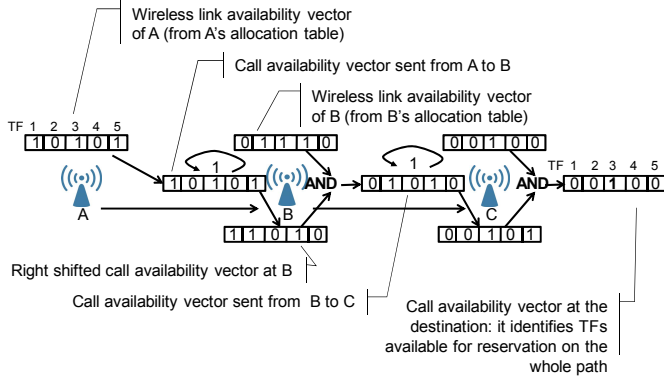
Wireless link availability vector of A (from A's allocation table)

Call availability vector sent from A to B

Wireless link availability vector of B (from B's allocation table)

TF 1 2 3 4 5

| 1 | 0 | 1 | 0 | 1 |
|---|---|---|---|---|

A

1

| 1 | 0 | 1 | 0 | 1 |
|---|---|---|---|---|

| 0 | 1 | 1 | 1 | 0 |
|---|---|---|---|---|

B

AND

| 1 | 1 | 0 | 1 | 0 |
|---|---|---|---|---|

1

| 0 | 1 | 0 | 1 | 0 |
|---|---|---|---|---|

| 0 | 0 | 1 | 0 | 0 |
|---|---|---|---|---|

C

AND

| 0 | 0 | 1 | 0 | 1 |
|---|---|---|---|---|

TF 1 2 3 4 5

| 0 | 0 | 1 | 0 | 0 |
|---|---|---|---|---|

Right shifted call availability vector at B

Call availability vector sent from B to C

Call availability vector at the destination: it identifies TFs available for reservation on the whole path